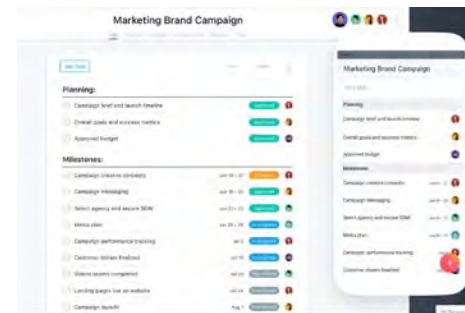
Marketing Brand Campaign

Add Task

Planning:

Campaign brief and launch timeline

Approved

Overall goals and success metrics

Approved

Approved budget

Approved

Milestones:

Campaign creative concepts

Campaign messaging

Select agency and secure SOW

Media plan

Campaign performance tracking

Customer stories finalized

Video assets completed

Landing pages live on website

Campaign launch!

Marketing Brand Campaign

Planning

Campaign brief and launch timeline

Overall goals and success metrics

Approved budget

Milestones

Campaign creative concepts

Campaign Messaging

Select agency and secure SOW

Media plan

Campaign performance tracking

Customer stories finalized